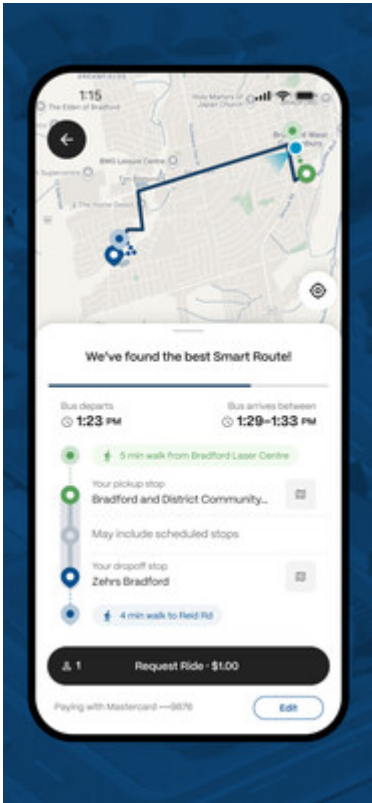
1:15

The Eden of Bradford

BMG Leisure Centre

We've found the best Smart Route!

Bus departs
1:23 PM

Bus arrives between
1:29–1:33 PM

5 min walk from Bradford Laser Centre

Your pickup stop
Bradford and District Community...

May include scheduled stops

Your dropoff stop
Zehrs Bradford

4 min walk to Reid Rd

1

Request Ride · $1.00

Paying with Mastercard ••••5576

Edit